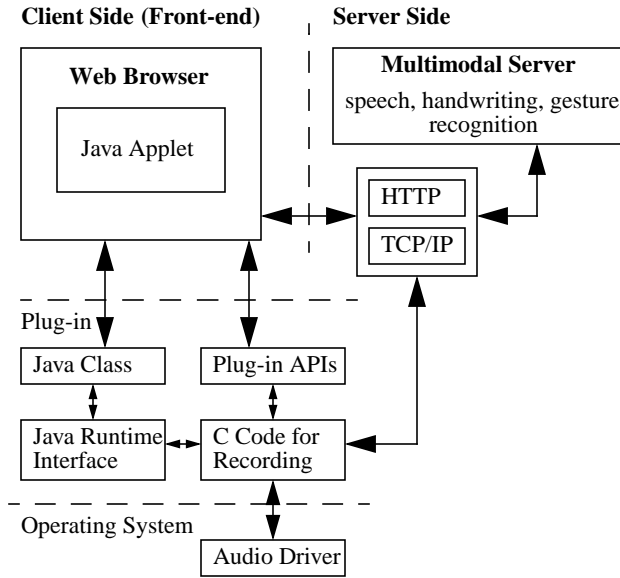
Client Side (Front-end)

Server Side

Web Browser

Java Applet

Multimodal Server

speech, handwriting, gesture recognition

HTTP

TCP/IP

Plug-in

Java Class

Plug-in APIs

Java Runtime Interface

C Code for Recording

Operating System

Audio Driver